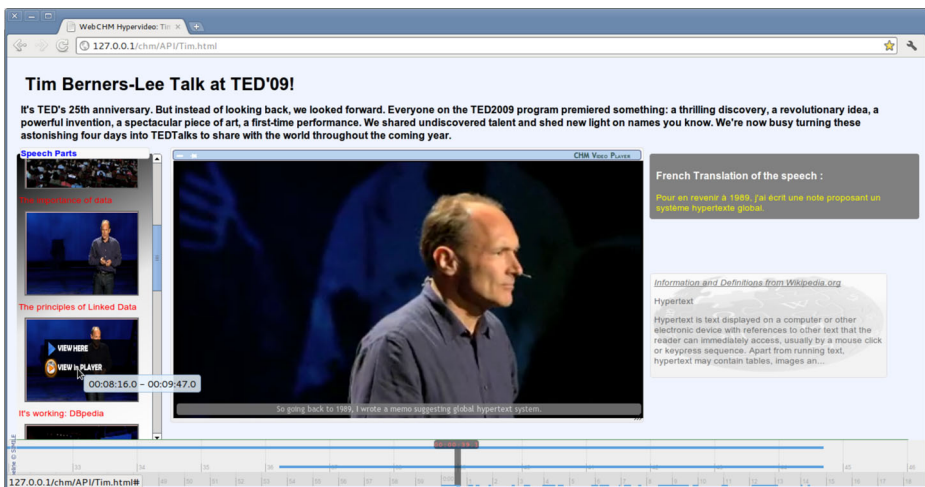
WebCHM Hypervideo: Tim

127.0.0.1/chm/API/Tim.html

Tim Berners-Lee Talk at TED'09!

It's TED's 25th anniversary. But instead of looking back, we looked forward. Everyone on the TED2009 program premiered something: a thrilling discovery, a revolutionary idea, a powerful invention, a spectacular piece of art, a first-time performance. We shared undiscovered talent and shed new light on names you know. We're now busy turning these astonishing four days into TEDTalks to share with the world throughout the coming year.

Speech Parts

The importance of data

The principles of Linked Data

VIEW HERE

VIEW in PLAYER

00:08:16.0 – 00:09:47.0

It's working: DBpedia

CHM Video Player

So going back to 1989, I wrote a memo suggesting global hypertext system.

French Translation of the speech :

Pour en revenir à 1989, j'ai écrit une note proposant un système hypertexte global.

Information and Definitions from Wikipedia.org

Hypertext

Hypertext is text displayed on a computer or other electronic device with references to other text that the reader can immediately access, usually by a mouse click or keypress sequence. Apart from running text, hypertext may contain tables, images an...

127.0.0.1/chm/API/Tim.html#